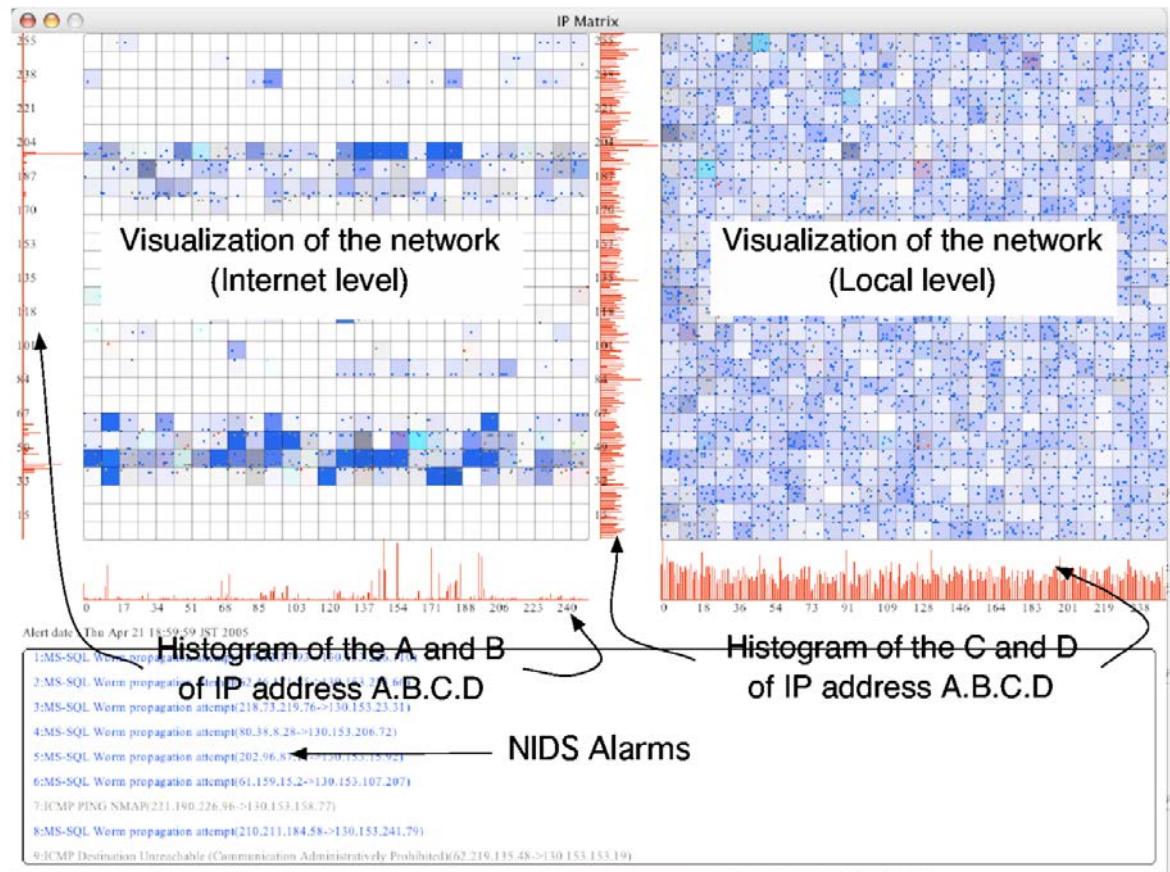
IP Matrix

255
238
221
204
187
170
153
135
118
101
84
67
50
33
15

Visualization of the network
(Internet level)

0 17 34 51 68 85 103 120 137 154 171 188 206 223 240

255
238
221
204
187
170
153
135
118
101
84
67
50
33
15

Visualization of the network
(Local level)

0 18 36 54 73 91 109 128 146 164 183 201 219 238

Alert date : Thu Apr 21 18:59:59 JST 2005

Histogram of the A and B
of IP address A.B.C.D

Histogram of the C and D
of IP address A.B.C.D

1:MS-SQL Worm propagation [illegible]
2:MS-SQL Worm propagation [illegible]
3:MS-SQL Worm propagation attempt(218.73.219.76->130.153.23.31)
4:MS-SQL Worm propagation attempt(80.38.8.28->130.153.206.72)
5:MS-SQL Worm propagation attempt(202.96.87.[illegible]->130.153.15.92)
6:MS-SQL Worm propagation attempt(61.159.15.2->130.153.107.207)
7:ICMP PING NMAP(221.190.226.96->130.153.158.77)
8:MS-SQL Worm propagation attempt(210.211.184.58->130.153.241.79)
9:ICMP Destination Unreachable (Communication Administratively Prohibited)(62.219.135.48->130.153.153.19)

NIDS Alarms